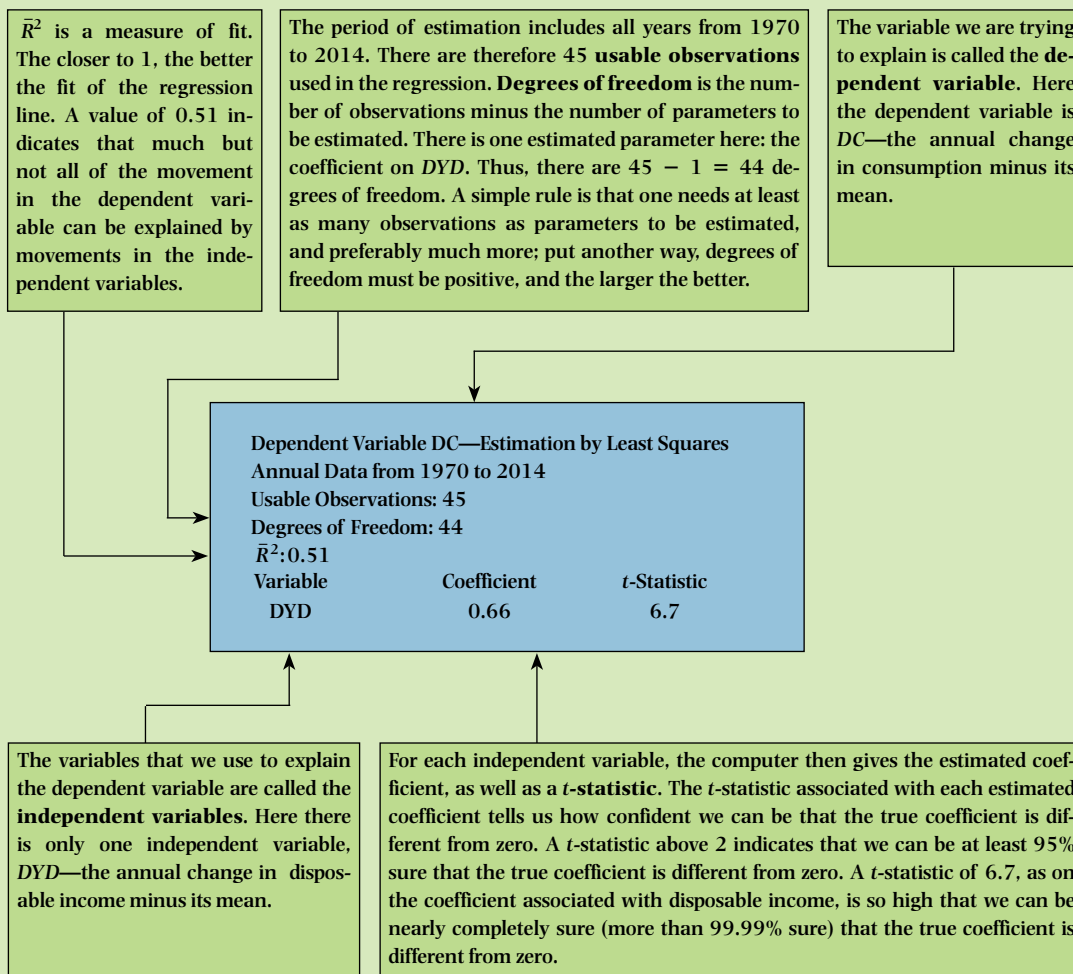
$\bar{R}^2$ is a measure of fit. The closer to 1, the better the fit of the regression line. A value of 0.51 indicates that much but not all of the movement in the dependent variable can be explained by movements in the independent variables.

The period of estimation includes all years from 1970 to 2014. There are therefore 45 **usable observations** used in the regression. **Degrees of freedom** is the number of observations minus the number of parameters to be estimated. There is one estimated parameter here: the coefficient on *DYD*. Thus, there are $45 - 1 = 44$ degrees of freedom. A simple rule is that one needs at least as many observations as parameters to be estimated, and preferably much more; put another way, degrees of freedom must be positive, and the larger the better.

The variable we are trying to explain is called the **dependent variable**. Here the dependent variable is *DC*—the annual change in consumption minus its mean.

Dependent Variable DC—Estimation by Least Squares
Annual Data from 1970 to 2014
Usable Observations: 45
Degrees of Freedom: 44
$\bar{R}^2$: 0.51

| Variable | Coefficient | *t*-Statistic |
|---|---|---|
| DYD | 0.66 | 6.7 |

The variables that we use to explain the dependent variable are called the **independent variables**. Here there is only one independent variable, *DYD*—the annual change in disposable income minus its mean.

For each independent variable, the computer then gives the estimated coefficient, as well as a ***t*-statistic**. The *t*-statistic associated with each estimated coefficient tells us how confident we can be that the true coefficient is different from zero. A *t*-statistic above 2 indicates that we can be at least 95% sure that the true coefficient is different from zero. A *t*-statistic of 6.7, as on the coefficient associated with disposable income, is so high that we can be nearly completely sure (more than 99.99% sure) that the true coefficient is different from zero.